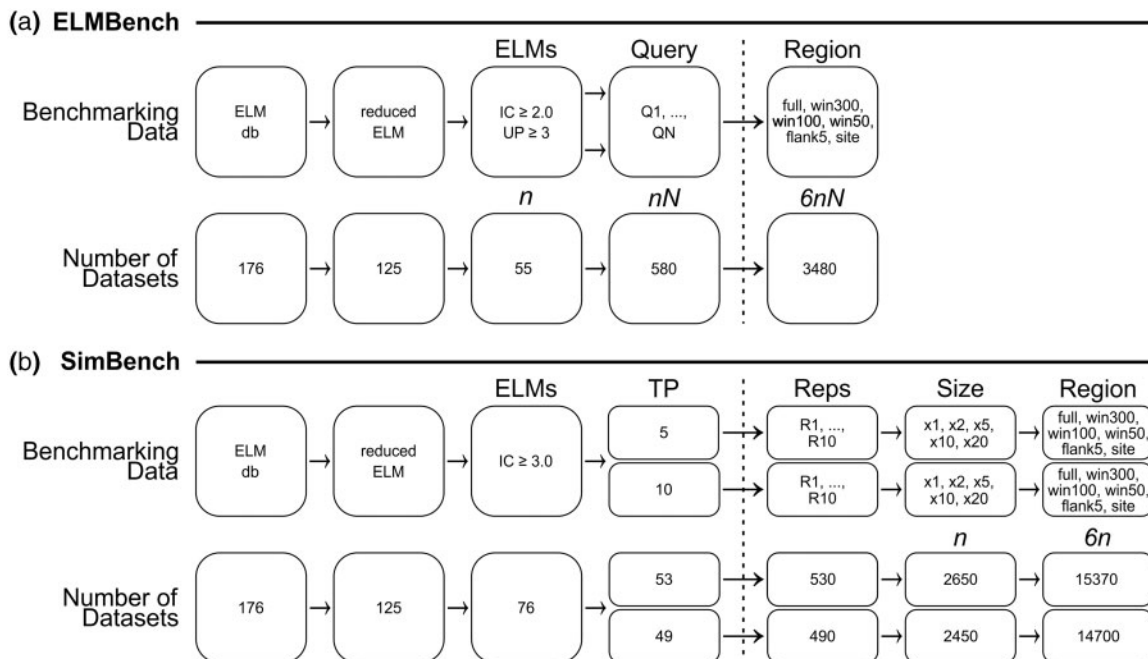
(a) ELMBench

ELMs Query Region

Benchmarking Data

ELM db → reduced ELM → IC ≥ 2.0 UP ≥ 3 → Q1, ..., QN → full, win300, win100, win50, flank5, site

$n$ $nN$ $6nN$

Number of Datasets

176 → 125 → 55 → 580 → 3480

(b) SimBench

ELMs TP Reps Size Region

Benchmarking Data

ELM db → reduced ELM → IC ≥ 3.0 →

5 → R1, ..., R10 → x1, x2, x5, x10, x20 → full, win300, win100, win50, flank5, site

10 → R1, ..., R10 → x1, x2, x5, x10, x20 → full, win300, win100, win50, flank5, site

$n$ $6n$

Number of Datasets

176 → 125 → 76 →

53 → 530 → 2650 → 15370

49 → 490 → 2450 → 14700